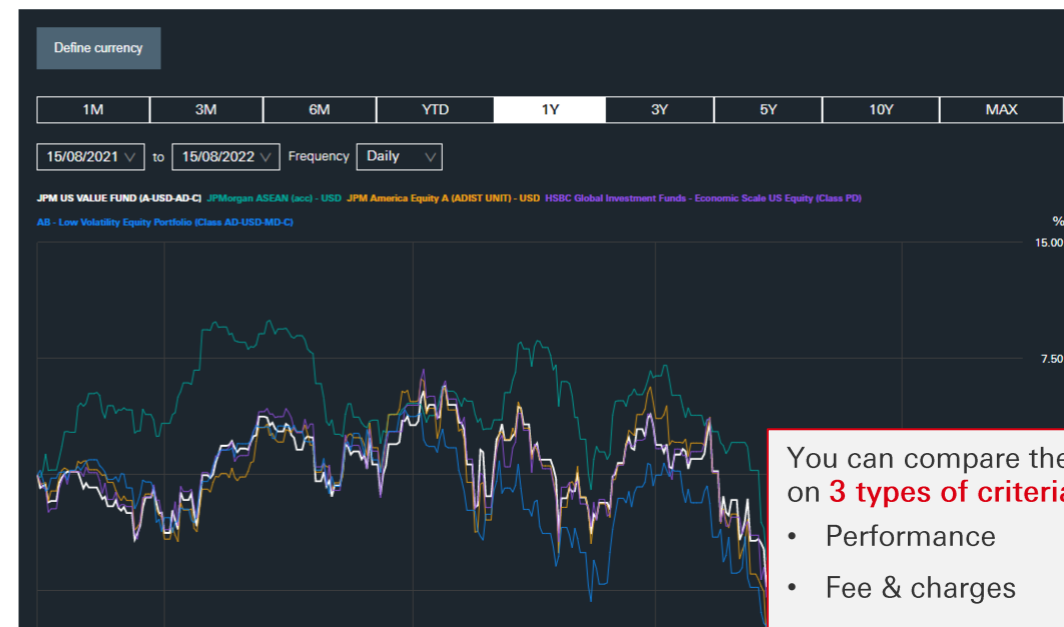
Define currency

| 1M | 3M | 6M | YTD | 1Y | 3Y | 5Y | 10Y | MAX |
|---|---|---|---|---|---|---|---|---|

15/08/2021 to 15/08/2022 Frequency Daily

JPM US VALUE FUND (A-USD-AD-C) JPMorgan ASEAN (acc) - USD JPM America Equity A (ADIST UNIT) - USD HSBC Global Investment Funds - Economic Scale US Equity (Class PD) AB - Low Volatility Equity Portfolio (Class AD-USD-MD-C)

%
15.00
7.50

You can compare the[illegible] on 3 types of criteri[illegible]
• Performance
• Fee & charges